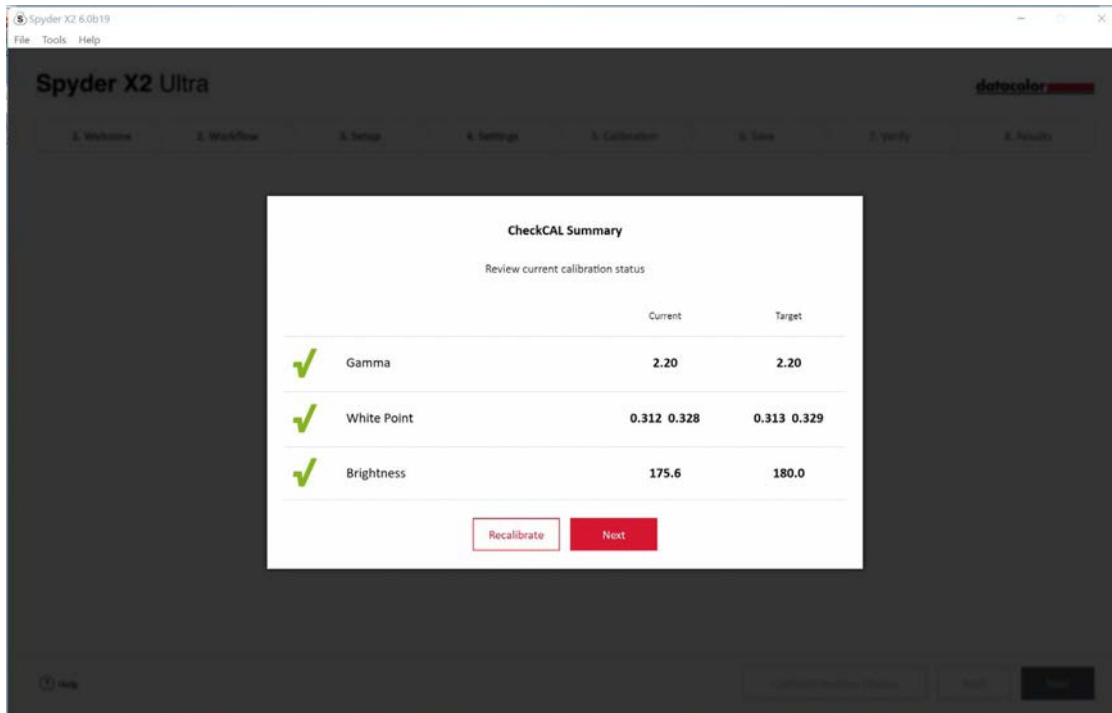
Spyder X2 6.0b19
File Tools Help

Spyder X2 Ultra

datacolor

1. Welcome | 2. Workflow | 3. Setup | 4. Settings | 5. Calibration | 6. Save | 7. Verify | 8. Results

CheckCAL Summary

Review current calibration status

| | | Current | Target |
|---|---|---|---|
| | Gamma | 2.20 | 2.20 |
| | White Point | 0.312 0.328 | 0.313 0.329 |
| | Brightness | 175.6 | 180.0 |

Recalibrate Next

Help

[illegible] Back Next